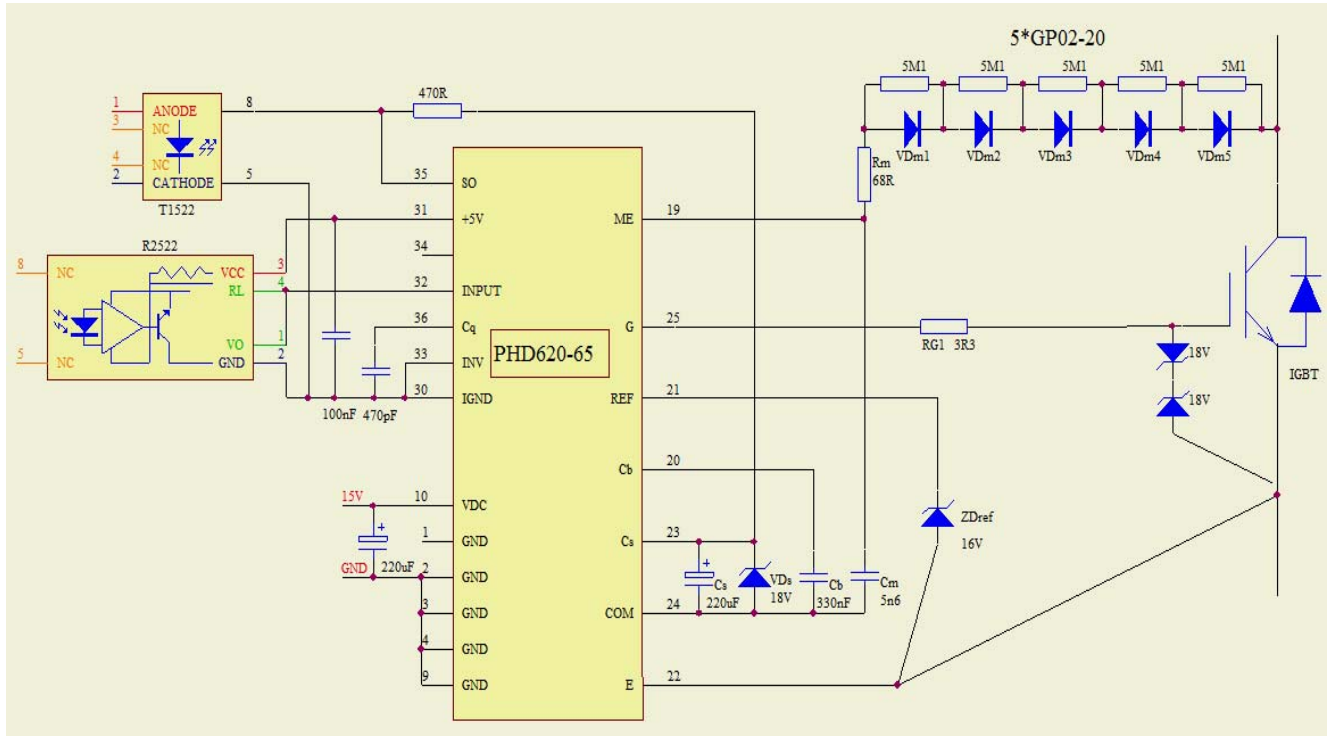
5*GP02-20

5M1 5M1 5M1 5M1 5M1

VDm1 VDm2 VDm3 VDm4 VDm5

Rm
68R

1 ANODE
3 NC
4 NC
2 CATHODE
T1522

8
5

470R

R2522
8 NC
5 NC
VCC 3
RL 4
VO 1
GND 2

35 SO
31 +5V
34
32 INPUT
36 Cq
33 INV
30 IGND

PHD620-65

ME 19
G 25
REF 21
Cb 20
Cs 23
COM 24
E 22

100nF 470pF

15V
GND
220uF

10 VDC
1 GND
2 GND
3 GND
4 GND
9 GND

RG1 3R3

18V
18V

IGBT

ZDref
16V

Cs
220uF
VDs
18V
Cb
330nF
Cm
5n6